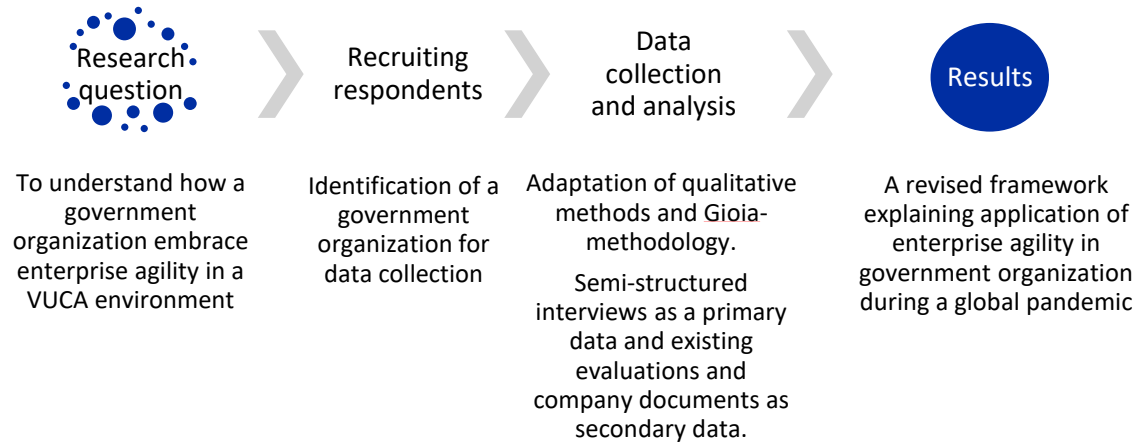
Research question

Recruiting respondents

Data collection and analysis

Results

To understand how a government organization embrace enterprise agility in a VUCA environment

Identification of a government organization for data collection

Adaptation of qualitative methods and Gioia-methodology.

Semi-structured interviews as a primary data and existing evaluations and company documents as secondary data.

A revised framework explaining application of enterprise agility in government organization during a global pandemic